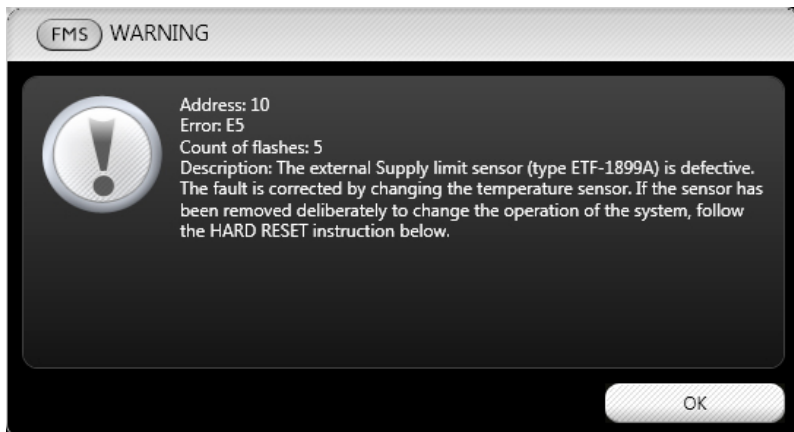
FMS WARNING

Address: 10
Error: E5
Count of flashes: 5
Description: The external Supply limit sensor (type ETF-1899A) is defective. The fault is corrected by changing the temperature sensor. If the sensor has been removed deliberately to change the operation of the system, follow the HARD RESET instruction below.

OK